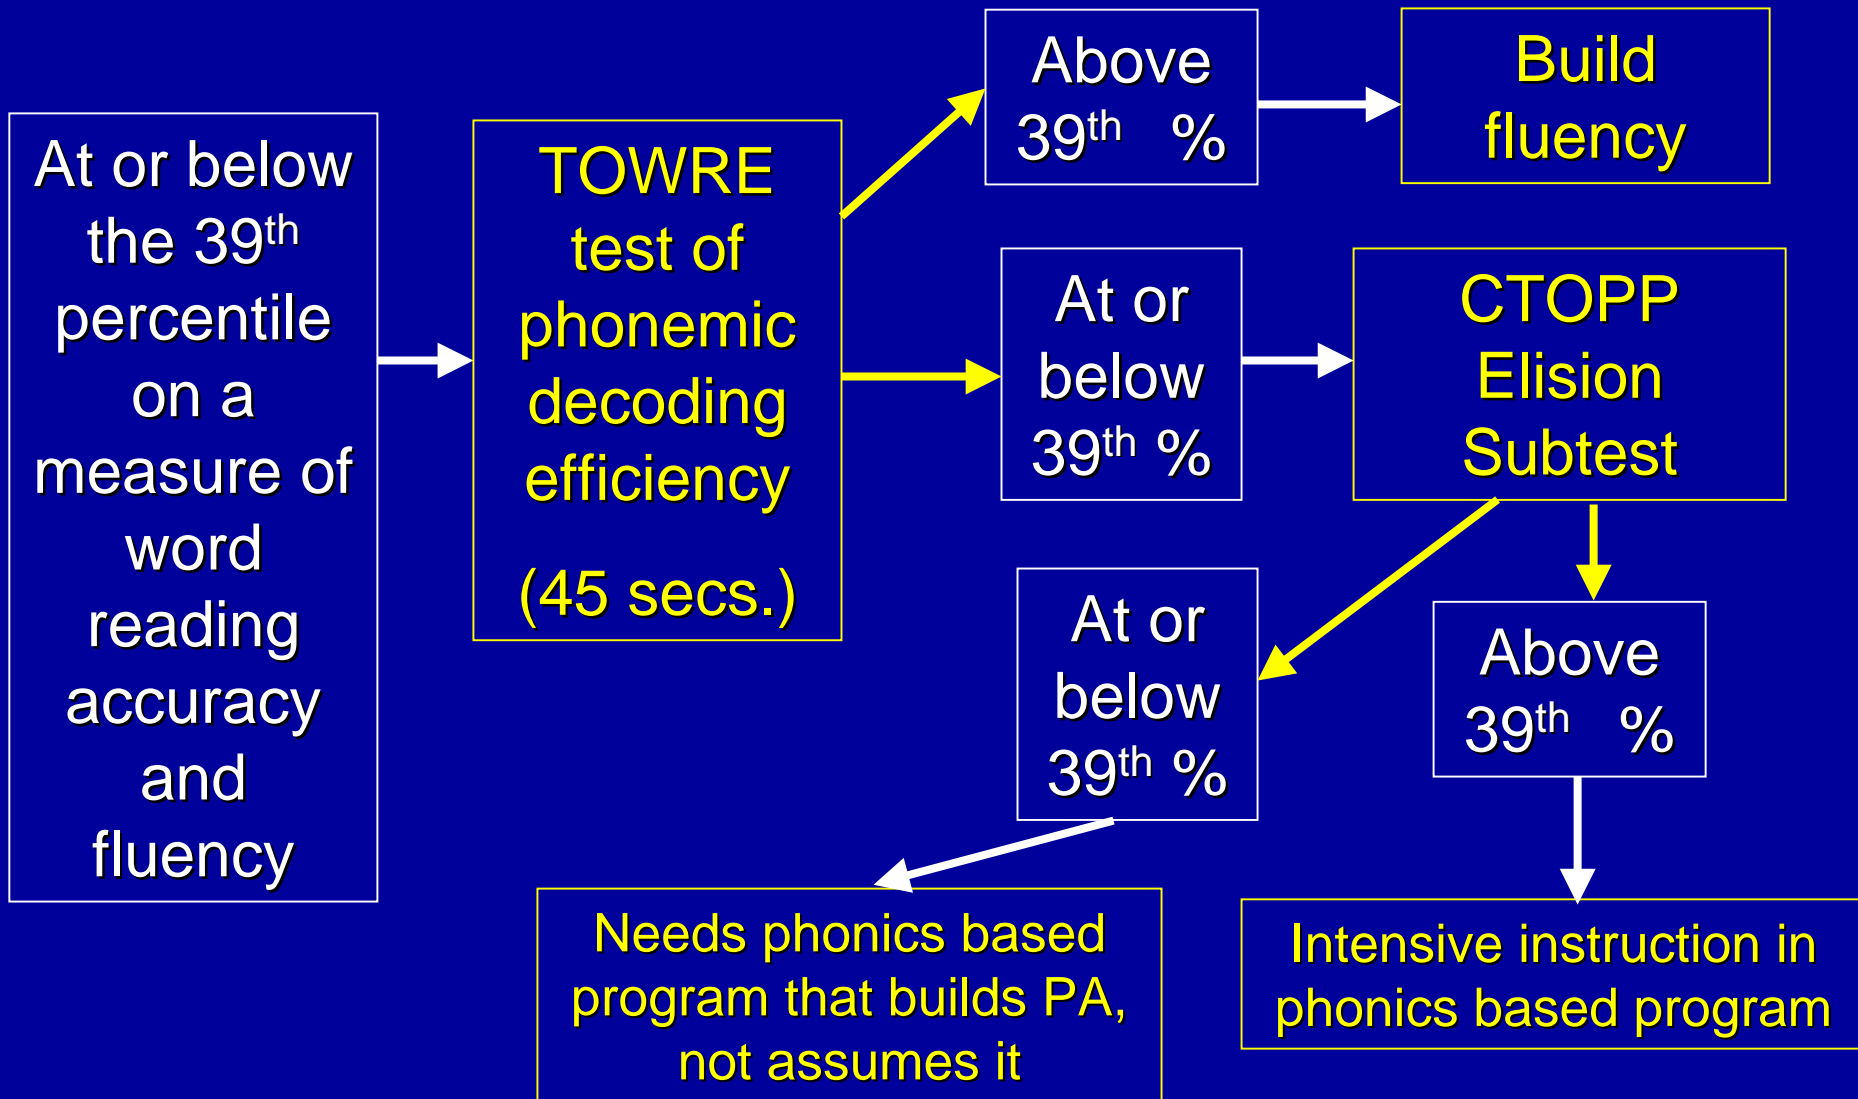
At or below the 39$^{th}$ percentile on a measure of word reading accuracy and fluency

TOWRE test of phonemic decoding efficiency

(45 secs.)

Above 39$^{th}$ %

Build fluency

At or below 39$^{th}$ %

CTOPP Elision Subtest

At or below 39$^{th}$ %

Above 39$^{th}$ %

Needs phonics based program that builds PA, not assumes it

Intensive instruction in phonics based program